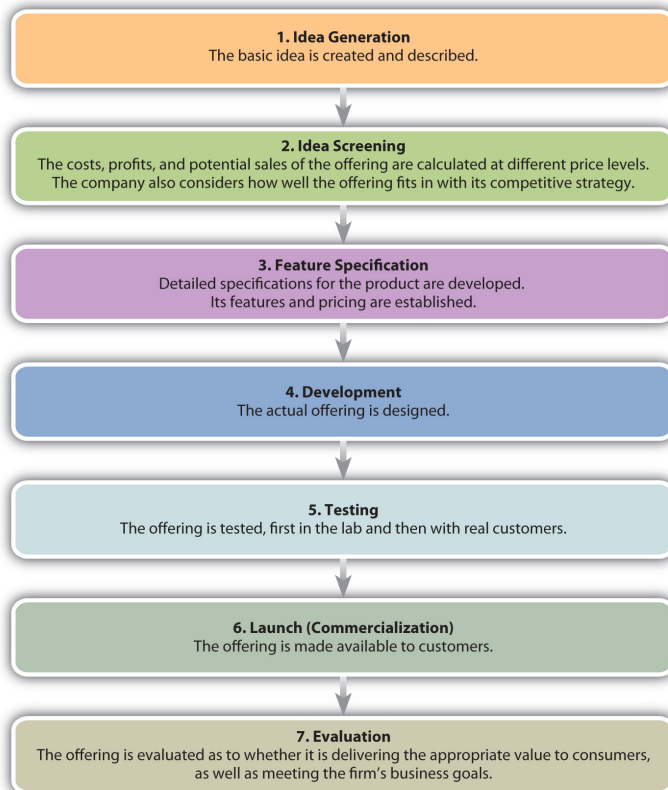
1. Idea Generation
The basic idea is created and described.

2. Idea Screening
The costs, profits, and potential sales of the offering are calculated at different price levels. The company also considers how well the offering fits in with its competitive strategy.

3. Feature Specification
Detailed specifications for the product are developed. Its features and pricing are established.

4. Development
The actual offering is designed.

5. Testing
The offering is tested, first in the lab and then with real customers.

6. Launch (Commercialization)
The offering is made available to customers.

7. Evaluation
The offering is evaluated as to whether it is delivering the appropriate value to consumers, as well as meeting the firm's business goals.